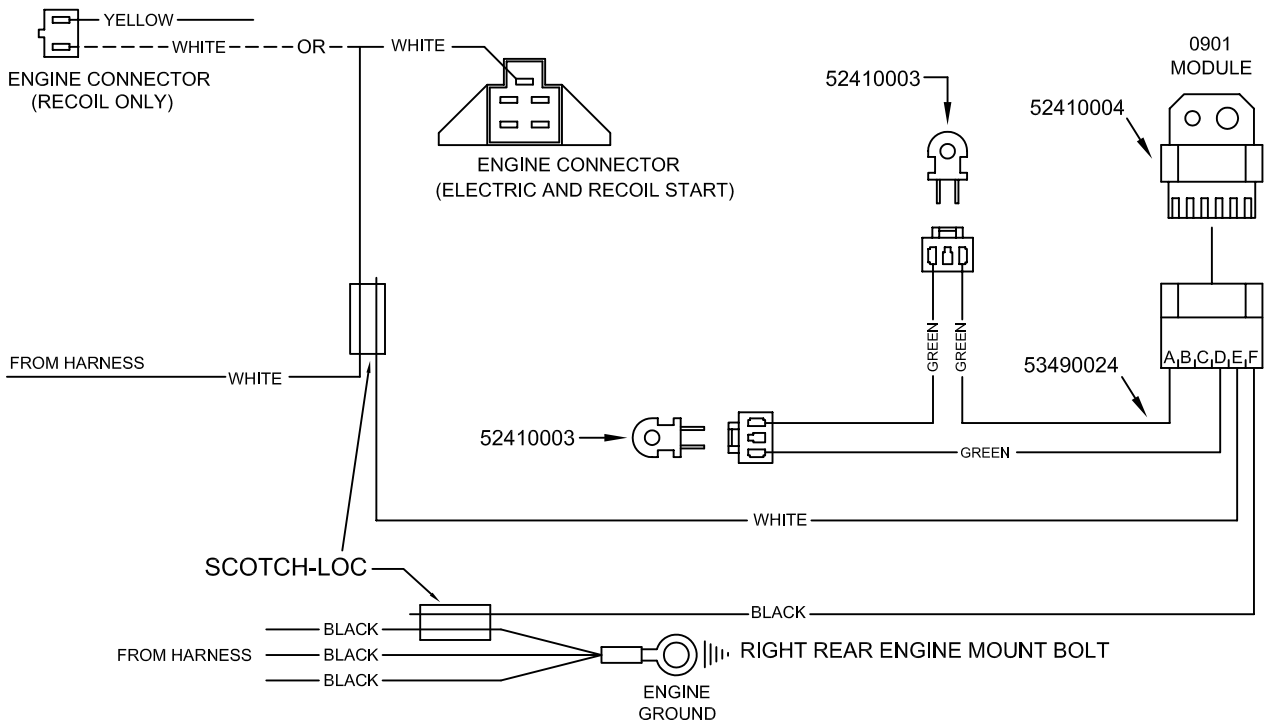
YELLOW
WHITE
OR
WHITE
ENGINE CONNECTOR
(RECOIL ONLY)

ENGINE CONNECTOR
(ELECTRIC AND RECOIL START)

52410003

0901
MODULE

52410004

GREEN
GREEN

FROM HARNESS
WHITE

53490024

A B C D E F

52410003

GREEN

WHITE

SCOTCH-LOC

BLACK

BLACK

FROM HARNESS
BLACK

BLACK

RIGHT REAR ENGINE MOUNT BOLT

ENGINE
GROUND